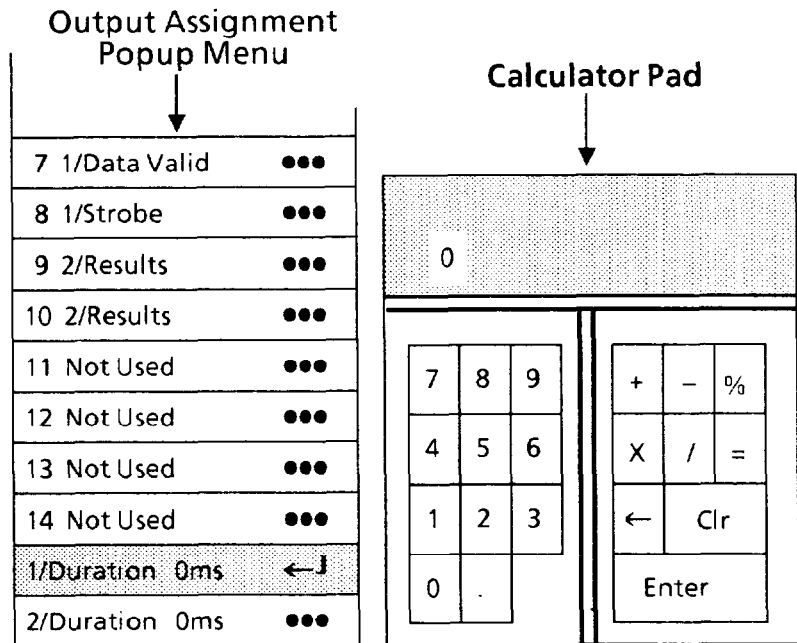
Output Assignment Popup Menu

Calculator Pad

| | |
|---|---|
| 7 1/Data Valid | ●●● |
| 8 1/Strobe | ●●● |
| 9 2/Results | ●●● |
| 10 2/Results | ●●● |
| 11 Not Used | ●●● |
| 12 Not Used | ●●● |
| 13 Not Used | ●●● |
| 14 Not Used | ●●● |
| 1/Duration 0ms | ←┘ |
| 2/Duration 0ms | ●●● |

0

| | | |
|---|---|---|
| 7 | 8 | 9 |
| 4 | 5 | 6 |
| 1 | 2 | 3 |
| 0 | . | |

| | | |
|---|---|---|
| + | – | % |
| X | / | = |
| ← | Clr | |
| Enter | | |